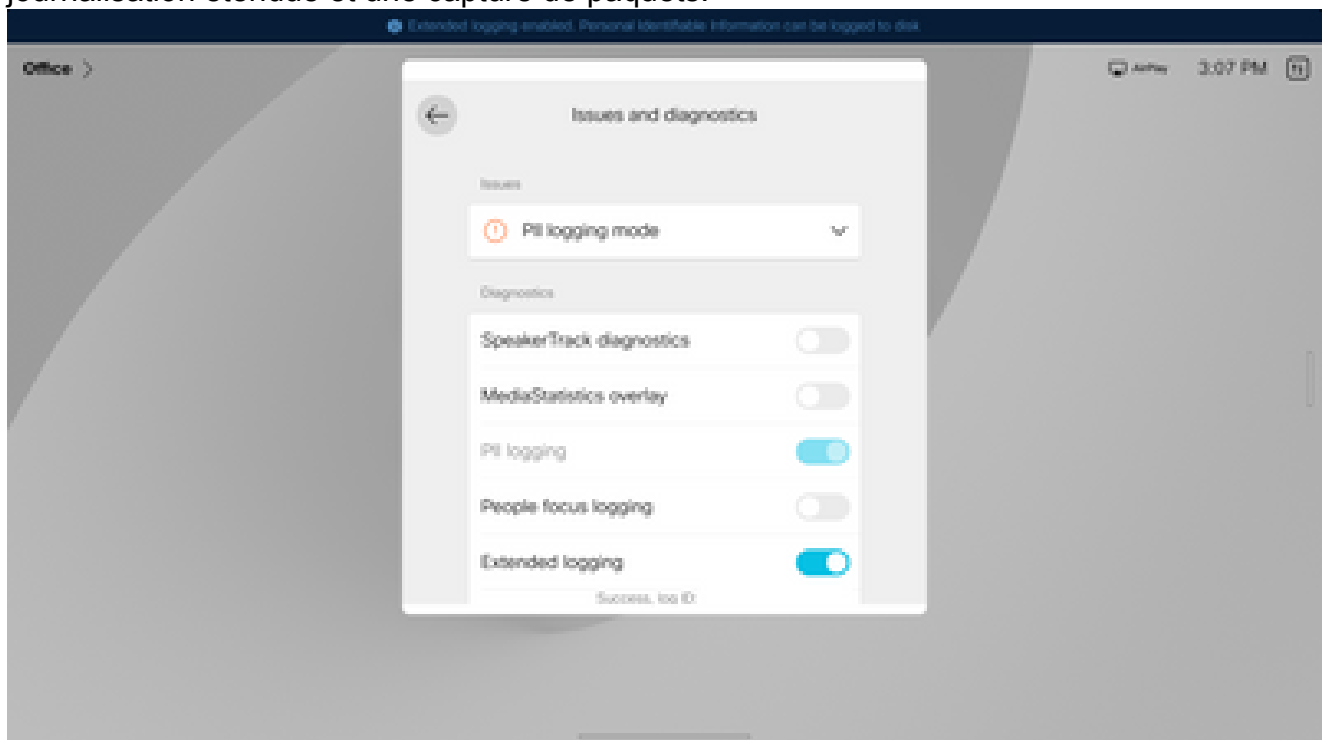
journalisation étendue et une capture de paquets.

Extended logging enabled. Personal Identifiable Information can be logged to disk

Office >

AirPlay 3:07 PM

Issues and diagnostics

Issues

PII logging mode

Diagnostics

SpeakerTrack diagnostics

MediaStatistics overlay

PII logging

People focus logging

Extended logging

Success, log ID